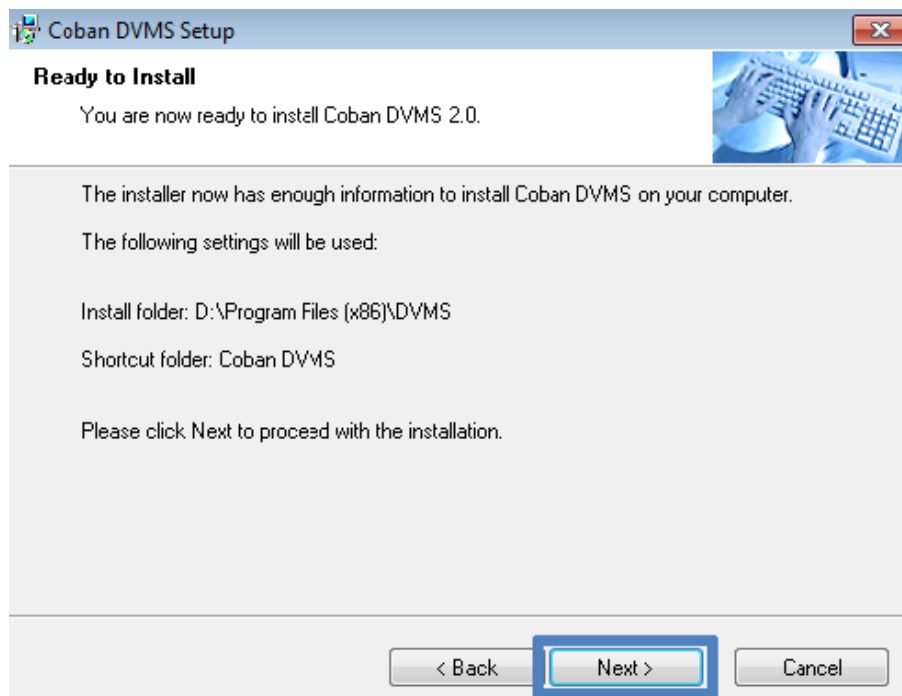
Coban DVMS Setup

Ready to Install

You are now ready to install Coban DVMS 2.0.

The installer now has enough information to install Coban DVMS on your computer.

The following settings will be used:

Install folder: D:\Program Files (x86)\DVMS

Shortcut folder: Coban DVMS

Please click Next to proceed with the installation.

< Back Next > Cancel